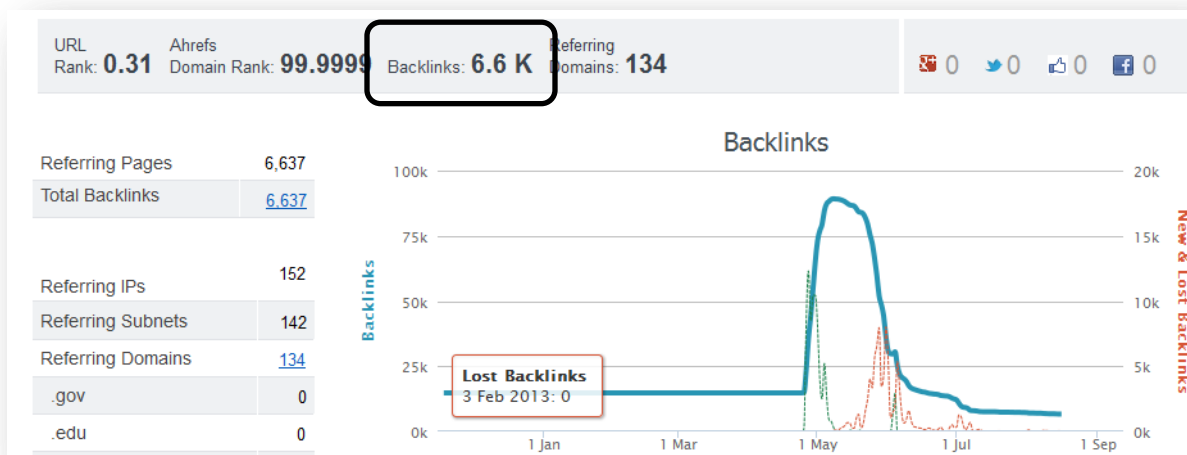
URL Rank: 0.31 Ahrefs Domain Rank: 99.9999 Backlinks: 6.6 K Referring Domains: 134

0 0 0 0

| Referring Pages | 6,637 |
|---|---|
| Total Backlinks | 6,637 |

| Referring IPs | 152 |
|---|---|
| Referring Subnets | 142 |
| Referring Domains | 134 |
| .gov | 0 |
| .edu | 0 |

Backlinks

100k
75k
50k
25k
0k

Backlinks

20k
15k
10k
5k
0k

New & Lost Backlinks

Lost Backlinks
3 Feb 2013: 0

1 Jan 1 Mar 1 May 1 Jul 1 Sep